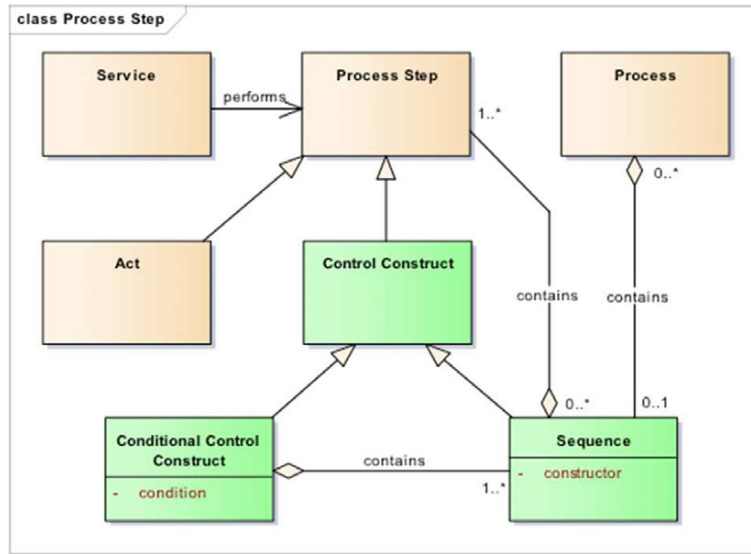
class Process Step

Service

performs

Process Step

1..*

Process

0..*

Act

Control Construct

contains

contains

0..*

0..1

Conditional Control Construct

- condition

contains

1..*

Sequence

- constructor